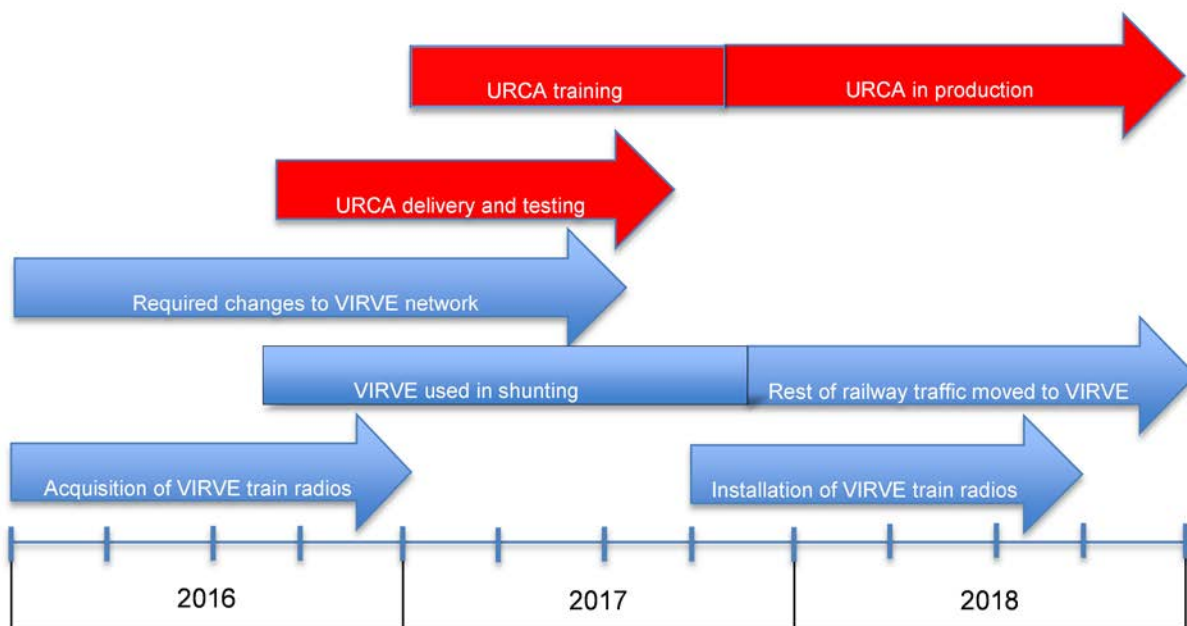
URCA training
URCA in production
URCA delivery and testing
Required changes to VIRVE network
VIRVE used in shunting
Rest of railway traffic moved to VIRVE
Acquisition of VIRVE train radios
Installation of VIRVE train radios

| 2016 | 2017 | 2018 |
|---|---|---|